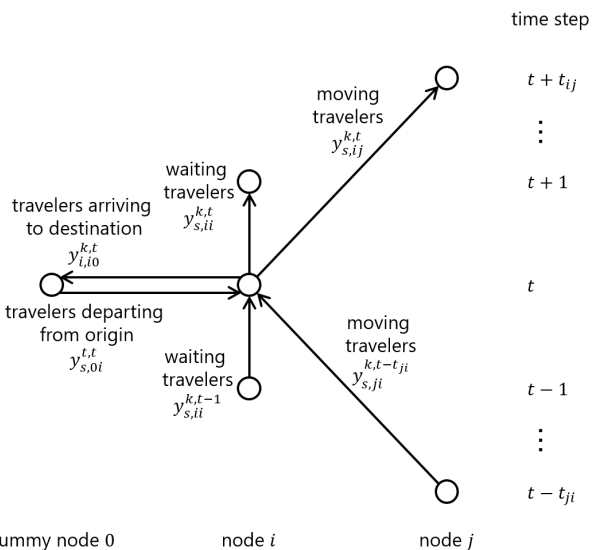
time step

moving travelers $y_{s,ij}^{k,t}$

$t + t_{ij}$

$\vdots$

waiting travelers $y_{s,ii}^{k,t}$

$t + 1$

travelers arriving to destination $y_{i,i0}^{k,t}$

$t$

travelers departing from origin $y_{s,0i}^{t,t}$

moving travelers $y_{s,ji}^{k,t-t_{ji}}$

waiting travelers $y_{s,ii}^{k,t-1}$

$t - 1$

$\vdots$

$t - t_{ji}$

ummy node 0

node $i$

node $j$